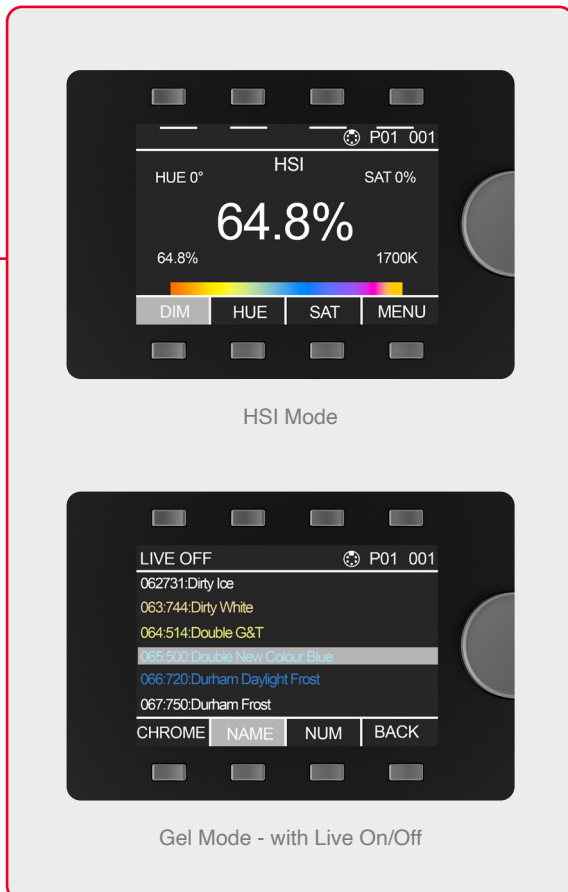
P01 001
HSI
HUE 0°
SAT 0%
64.8%
64.8%
1700K
DIM
HUE
SAT
MENU

HSI Mode

LIVE OFF
P01 001
062731:Dirty Ice
063:744:Dirty White
064:514:Double G&T
065:500:Double New Colour Blue
066:720:Durham Daylight Frost
067:750:Durham Frost
CHROME
NAME
NUM
BACK

Gel Mode - with Live On/Off